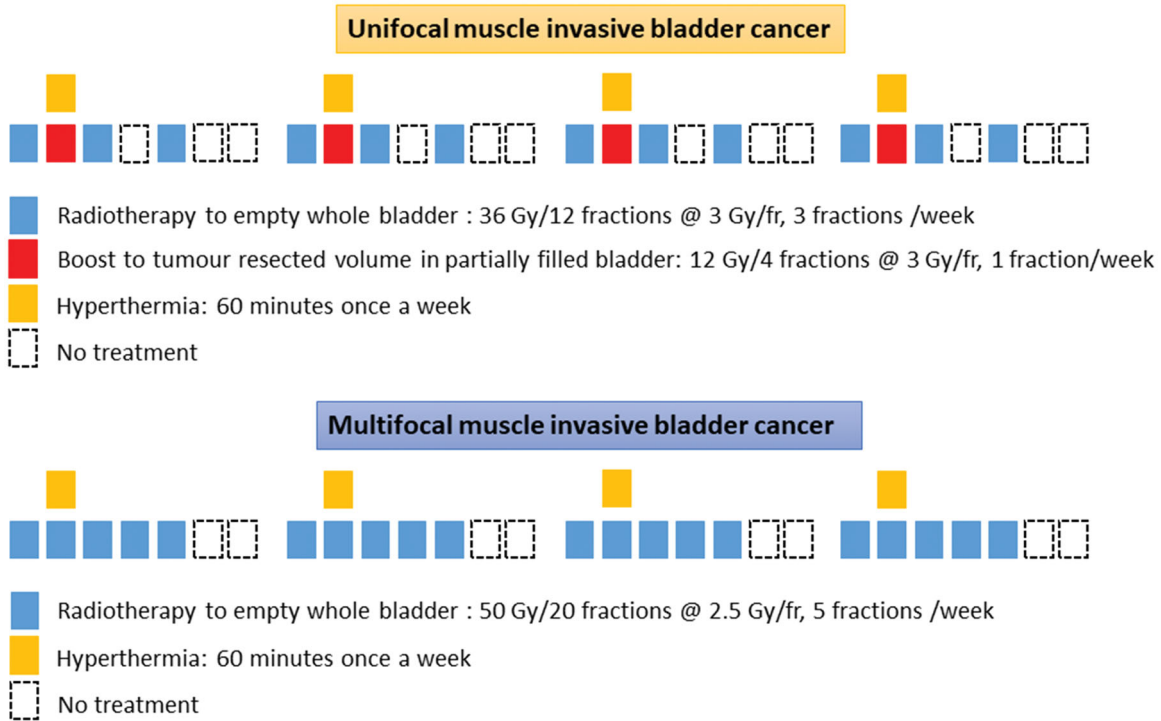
Unifocal muscle invasive bladder cancer

Radiotherapy to empty whole bladder : 36 Gy/12 fractions @ 3 Gy/fr, 3 fractions /week

Boost to tumour resected volume in partially filled bladder: 12 Gy/4 fractions @ 3 Gy/fr, 1 fraction/week

Hyperthermia: 60 minutes once a week

No treatment

Multifocal muscle invasive bladder cancer

Radiotherapy to empty whole bladder : 50 Gy/20 fractions @ 2.5 Gy/fr, 5 fractions /week

Hyperthermia: 60 minutes once a week

No treatment